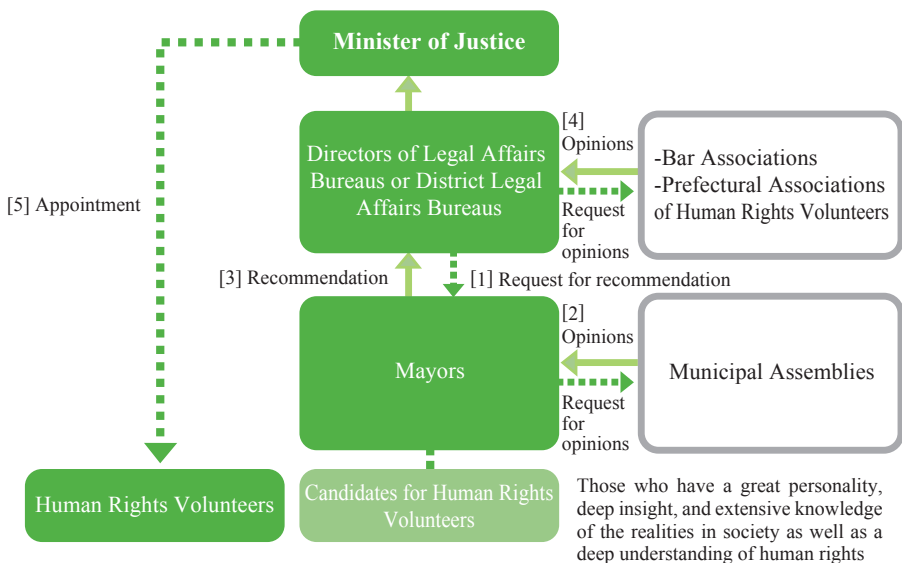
Minister of Justice

[5] Appointment

Directors of Legal Affairs Bureaus or District Legal Affairs Bureaus

[4] Opinions

Request for opinions

-Bar Associations
-Prefectural Associations of Human Rights Volunteers

[3] Recommendation

[1] Request for recommendation

Mayors

[2] Opinions

Request for opinions

Municipal Assemblies

Human Rights Volunteers

Candidates for Human Rights Volunteers

Those who have a great personality, deep insight, and extensive knowledge of the realities in society as well as a deep understanding of human rights